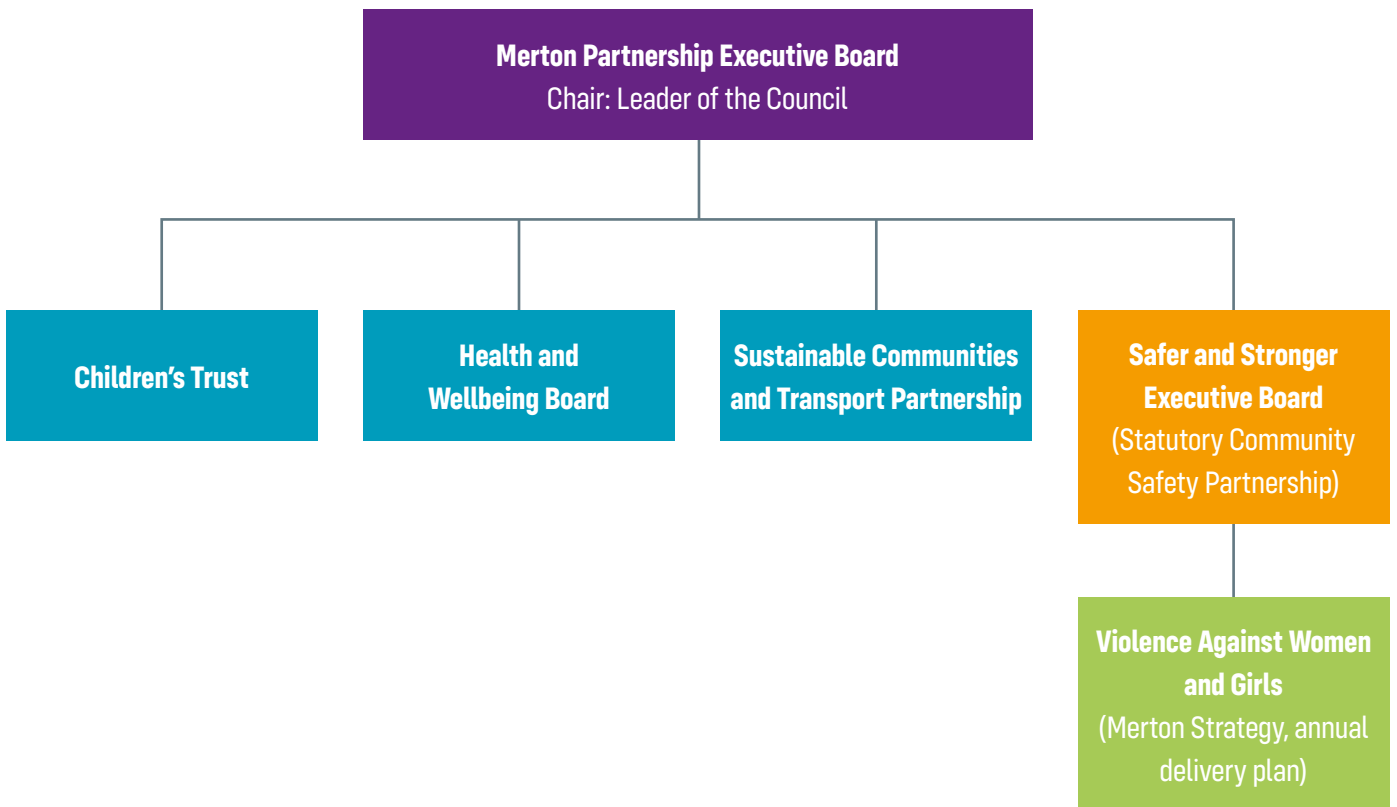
Merton Partnership Executive Board
Chair: Leader of the Council

Children's Trust

Health and Wellbeing Board

Sustainable Communities and Transport Partnership

Safer and Stronger Executive Board
(Statutory Community Safety Partnership)

Violence Against Women and Girls
(Merton Strategy, annual delivery plan)